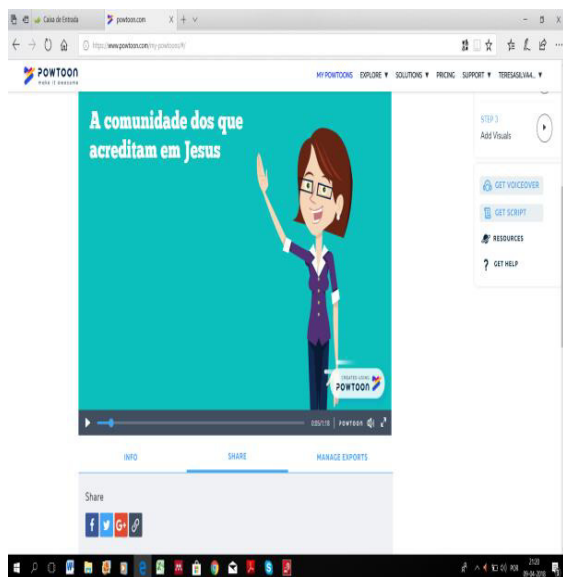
Caixa de Entrada
powtoon.com
https://www.powtoon.com/my-powtoons/#/

POWTOON
make it awesome

MY POWTOONS   EXPLORE ▾   SOLUTIONS ▾   PRICING   SUPPORT ▾   TERESASILVA4... ▾

A comunidade dos que acreditam em Jesus

CREATED USING
POWTOON

00:01 / 1:18   POWTOON

STEP 3
Add Visuals

GET VOICEOVER
GET SCRIPT
RESOURCES
GET HELP

INFO   SHARE   MANAGE EXPORTS

Share

POR
21:20
09-04-2018